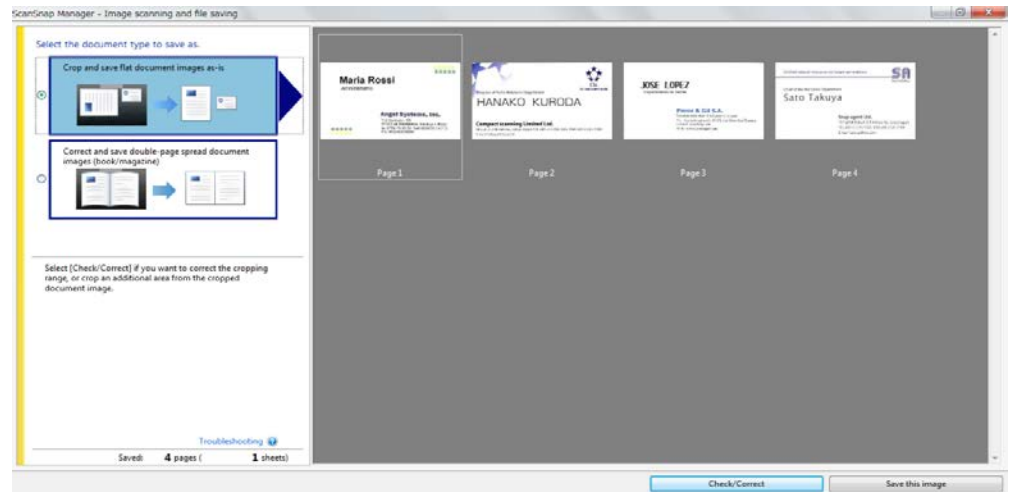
ScanSnap Manager - Image scanning and file saving

Select the document type to save as.

Crop and save flat document images as-is

Correct and save double-page spread document images (book/magazine)

Select [Check/Correct] if you want to correct the cropping range, or crop an additional area from the cropped document image.

Troubleshooting

Saved: 4 pages ( 1 sheets)

Maria Rossi

Angel Systems, Inc.

Page 1

HANAKO KURODA

Compact scanning Limited Ltd.

Page 2

JOSE LOPEZ

Page 3

SA

Sato Takuya

Page 4

Check/Correct

Save this image